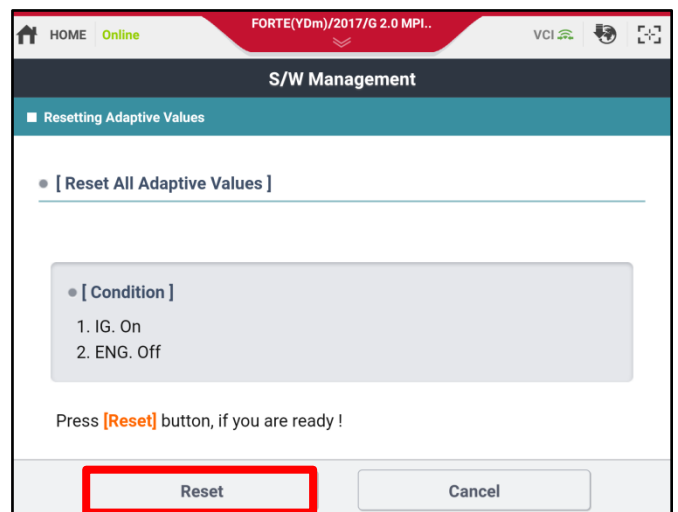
HOME Online

FORTE(YDm)/2017/G 2.0 MPI..

VCI

S/W Management

Resetting Adaptive Values

[ Reset All Adaptive Values ]

[ Condition ]

1. IG. On
2. ENG. Off

Press [Reset] button, if you are ready !

Reset

Cancel